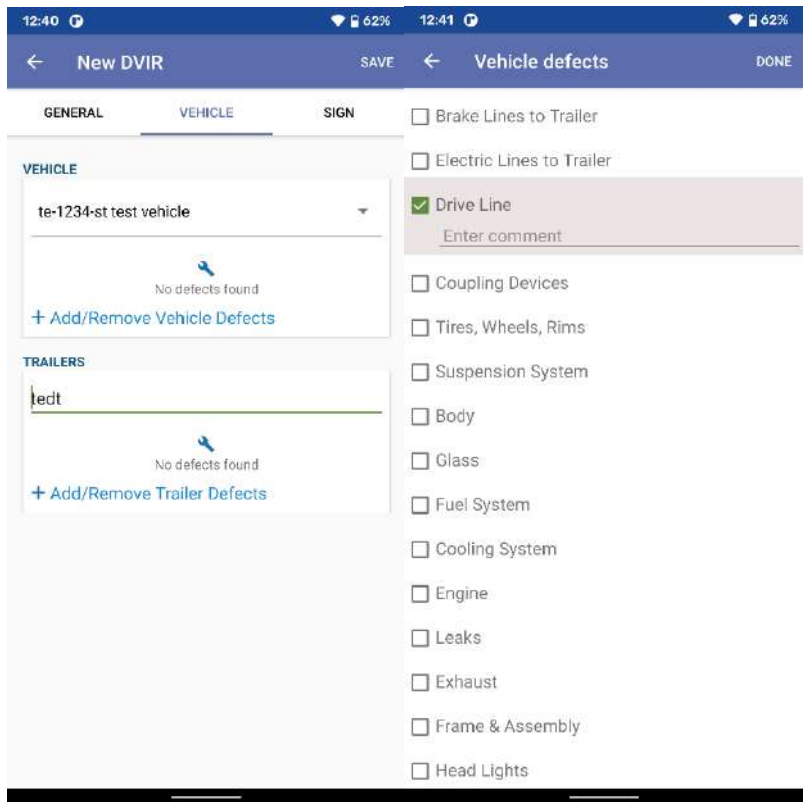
12:40 62%

← New DVIR SAVE

GENERAL VEHICLE SIGN

VEHICLE

te-1234-st test vehicle

No defects found

+ Add/Remove Vehicle Defects

TRAILERS

tedt

No defects found

+ Add/Remove Trailer Defects

12:41 62%

← Vehicle defects DONE

Brake Lines to Trailer

Electric Lines to Trailer

Drive Line

Enter comment

Coupling Devices

Tires, Wheels, Rims

Suspension System

Body

Glass

Fuel System

Cooling System

Engine

Leaks

Exhaust

Frame & Assembly

Head Lights